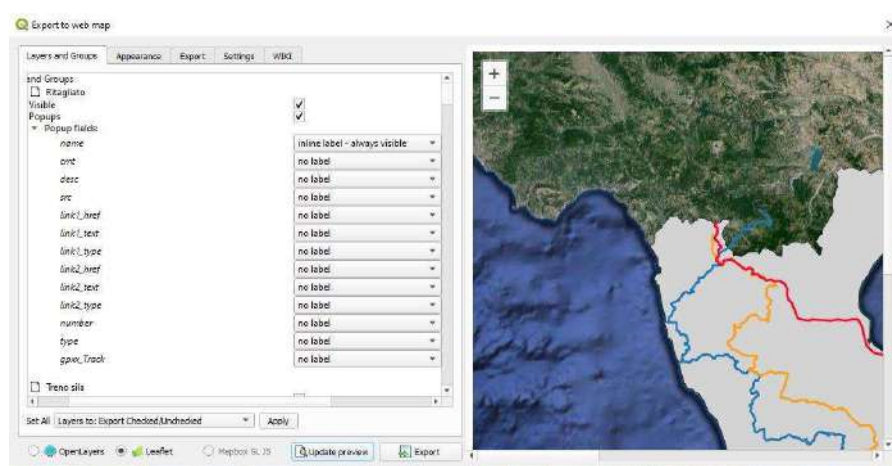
Export to web map

Layers and Groups | Appearance | Export | Settings | WIKI

and Groups
Ritagliato
Visible ✓
Popups ✓
Popup fields

| | |
|---|---|
| name | inline label - always visible |
| cmt | no label |
| desc | no label |
| src | no label |
| link1_href | no label |
| link1_text | no label |
| link1_type | no label |
| link2_href | no label |
| link2_text | no label |
| link2_type | no label |
| number | no label |
| type | no label |
| gpxx_Track | no label |

Treno sila

Set All | Layers to: Export Checked/Unchecked | Apply

OpenLayers | Leaflet | Mapbox GL JS | Update preview | Export

+
−